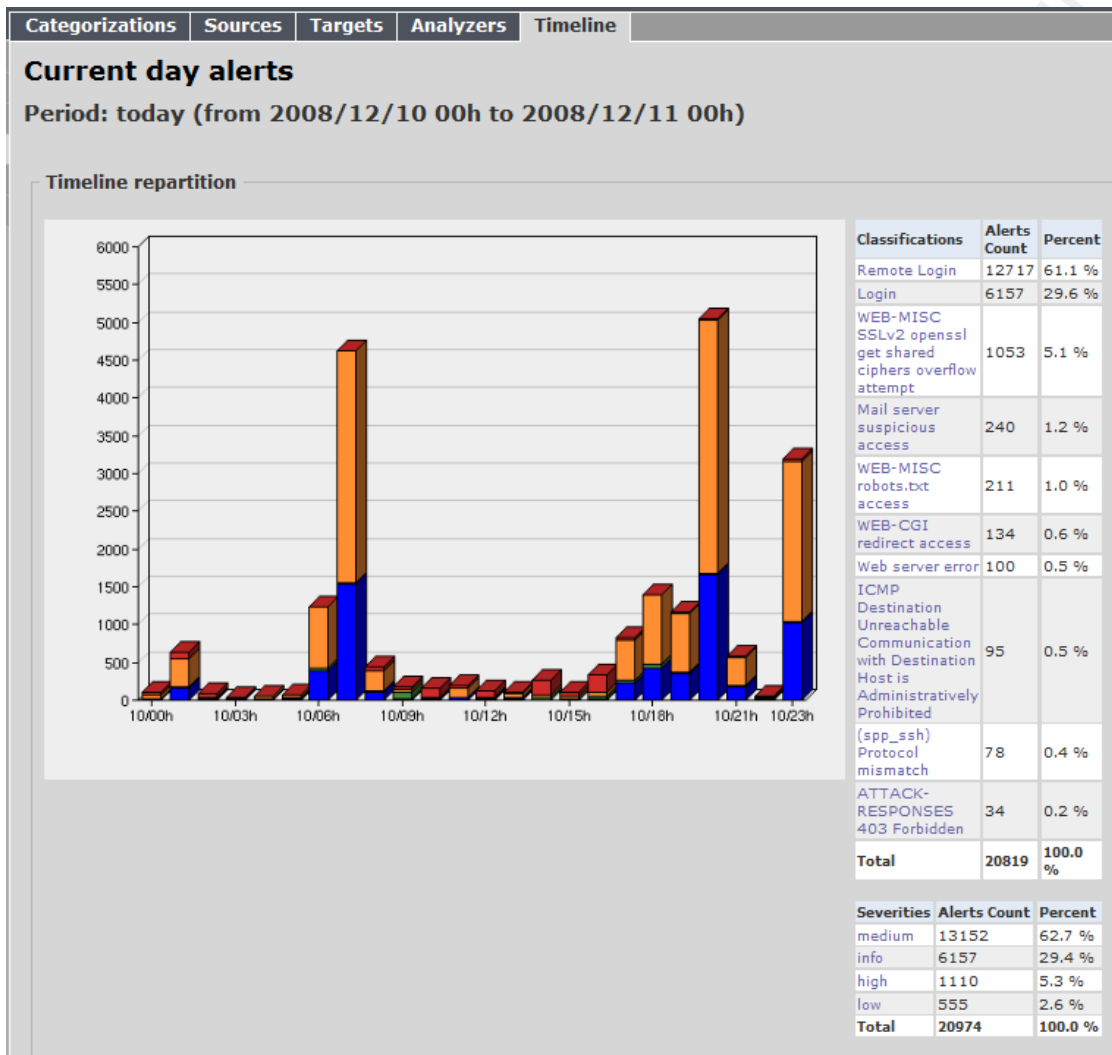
Categorizations | Sources | Targets | Analyzers | Timeline

Current day alerts

Period: today (from 2008/12/10 00h to 2008/12/11 00h)

Timeline repartition

6000
5500
5000
4500
4000
3500
3000
2500
2000
1500
1000
500
0

10/00h 10/03h 10/06h 10/09h 10/12h 10/15h 10/18h 10/21h 10/23h

| Classifications | Alerts Count | Percent |
|---|---|---|
| Remote Login | 12717 | 61.1 % |
| Login | 6157 | 29.6 % |
| WEB-MISC SSLv2 openssl get shared ciphers overflow attempt | 1053 | 5.1 % |
| Mail server suspicious access | 240 | 1.2 % |
| WEB-MISC robots.txt access | 211 | 1.0 % |
| WEB-CGI redirect access | 134 | 0.6 % |
| Web server error | 100 | 0.5 % |
| ICMP Destination Unreachable Communication with Destination Host is Administratively Prohibited | 95 | 0.5 % |
| (spp_ssh) Protocol mismatch | 78 | 0.4 % |
| ATTACK-RESPONSES 403 Forbidden | 34 | 0.2 % |
| Total | 20819 | 100.0 % |

| Severities | Alerts Count | Percent |
|---|---|---|
| medium | 13152 | 62.7 % |
| info | 6157 | 29.4 % |
| high | 1110 | 5.3 % |
| low | 555 | 2.6 % |
| Total | 20974 | 100.0 % |